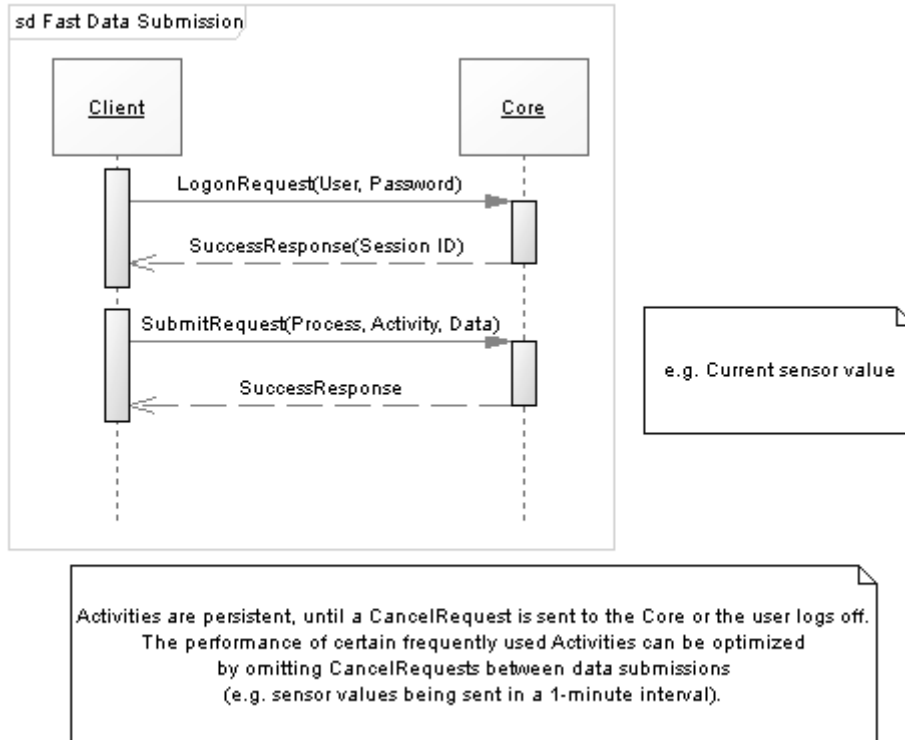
sd Fast Data Submission

Client

Core

LogonRequest(User, Password)

SuccessResponse(Session ID)

SubmitRequest(Process, Activity, Data)

SuccessResponse

e.g. Current sensor value

Activities are persistent, until a CancelRequest is sent to the Core or the user logs off. The performance of certain frequently used Activities can be optimized by omitting CancelRequests between data submissions (e.g. sensor values being sent in a 1-minute interval).